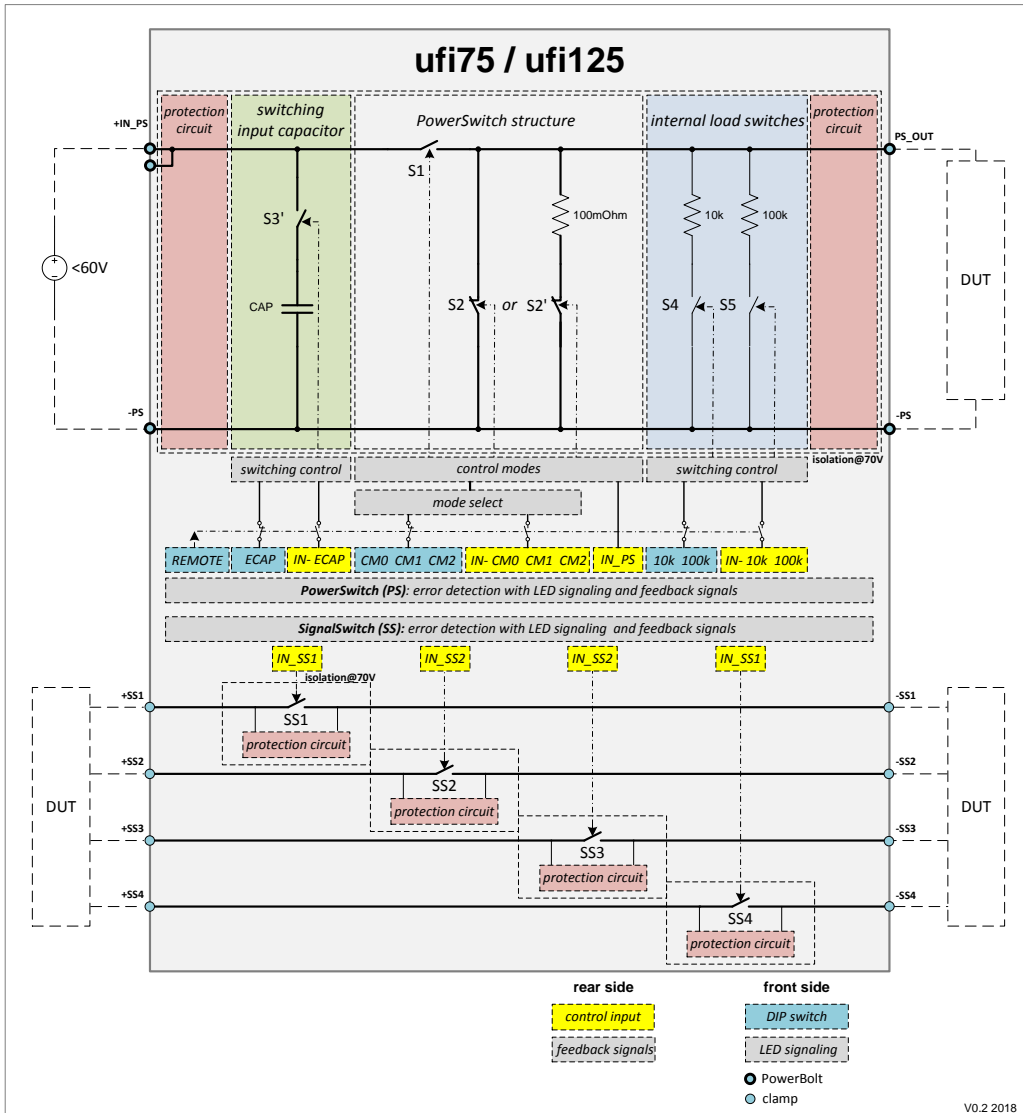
ufi75 / ufi125

+IN_PS

<60V

protection circuit

switching input capacitor

S3'

CAP

PowerSwitch structure

S1

S2

or

S2'

100mOhm

internal load switches

10k

100k

S4

S5

protection circuit

PS_OUT

DUT

-PS

-PS

isolation@70V

switching control

control modes

switching control

mode select

REMOTE

ECAP

IN- ECAP

CM0 CM1 CM2

IN- CM0 CM1 CM2

IN_PS

10k 100k

IN- 10k 100k

PowerSwitch (PS): error detection with LED signaling and feedback signals

SignalSwitch (SS): error detection with LED signaling and feedback signals

IN_SS1

IN_SS2

IN_SS2

IN_SS1

isolation@70V

+SS1

SS1

protection circuit

-SS1

+SS2

SS2

protection circuit

-SS2

DUT

+SS3

SS3

protection circuit

-SS3

DUT

+SS4

SS4

protection circuit

-SS4

rear side

control input

feedback signals

front side

DIP switch

LED signaling

PowerBolt

clamp

V0.2 2018